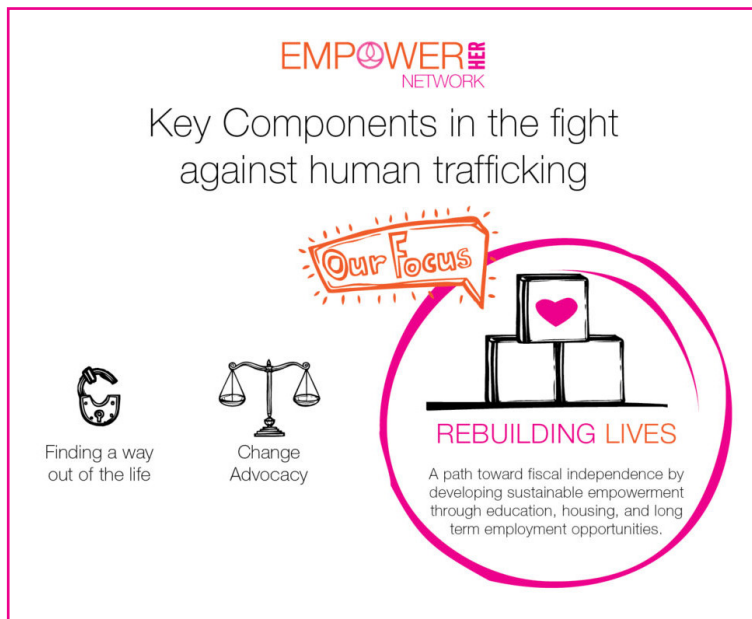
EMPOWER HER
NETWORK

Key Components in the fight against human trafficking

Our Focus

Finding a way out of the life

Change Advocacy

REBUILDING LIVES

A path toward fiscal independence by developing sustainable empowerment through education, housing, and long term employment opportunities.